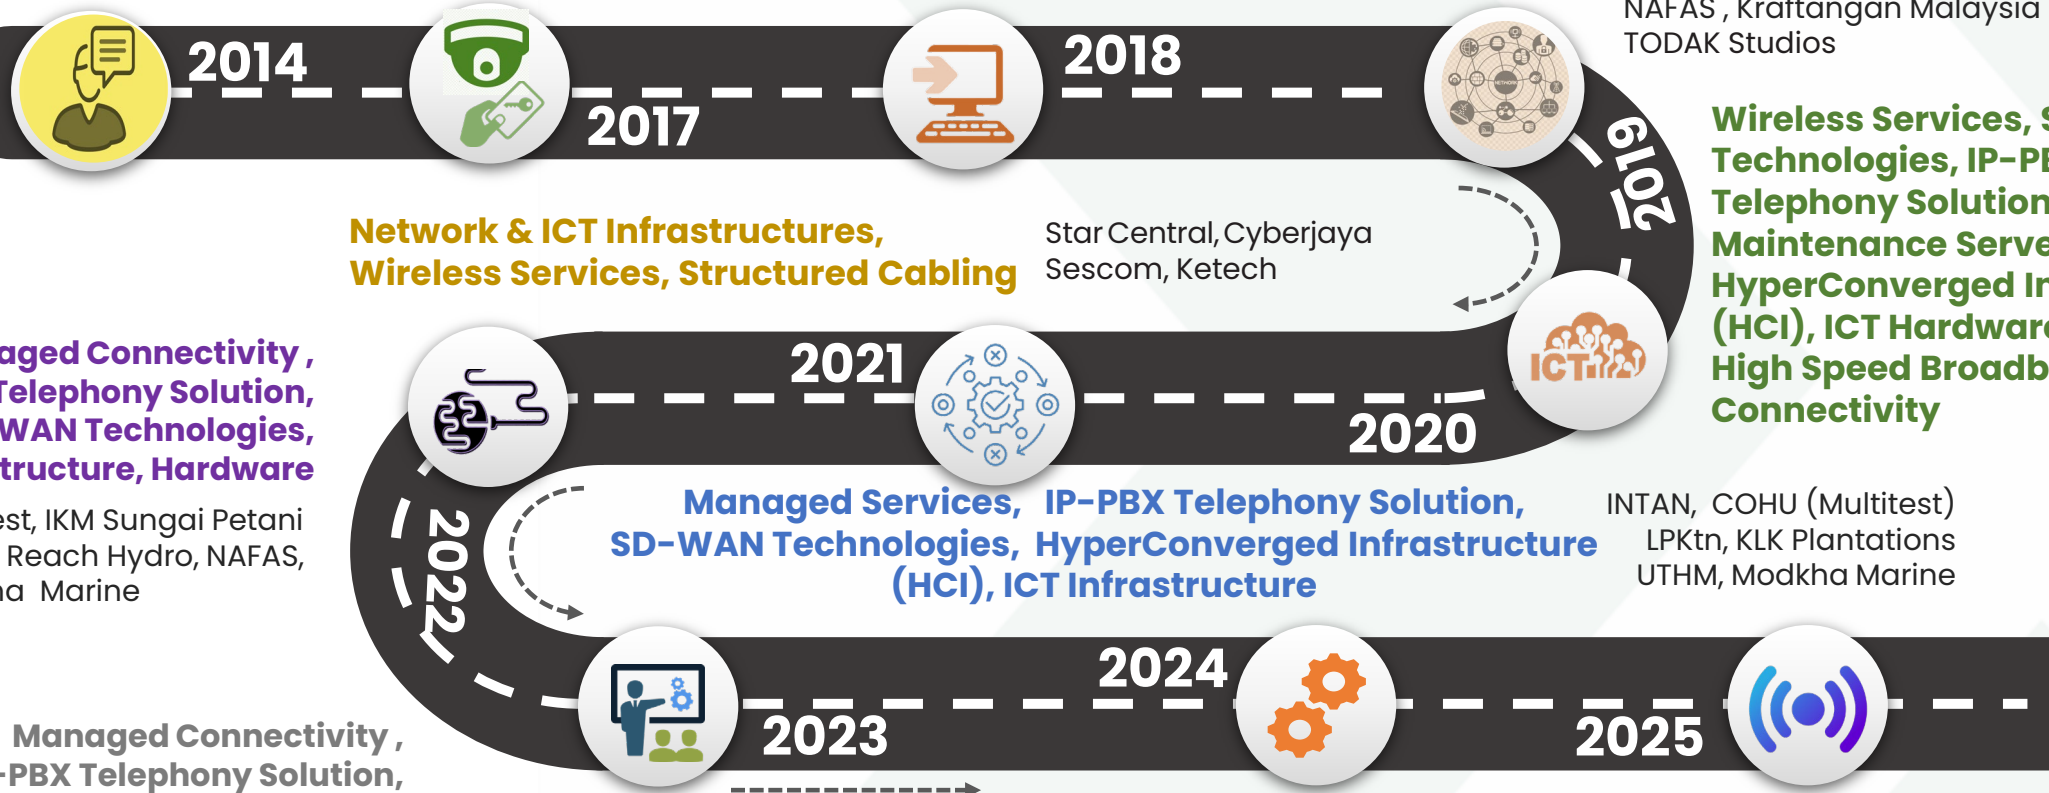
2014
2017
2018
NAFAS , Kraftangan Malaysia
TODAK Studios
2019
Wireless Services, S
Technologies, IP-PB
Telephony Solution
Maintenance Serve
HyperConverged In
(HCI), ICT Hardware
High Speed Broadb
Connectivity

Network & ICT Infrastructures,
Wireless Services, Structured Cabling

Star Central, Cyberjaya
Sescom, Ketech

ICT

aged Connectivity ,
Telephony Solution,
WAN Technologies,
tructure, Hardware

est, IKM Sungai Petani
Reach Hydro, NAFAS,
a Marine

2021
2020

Managed Services, IP-PBX Telephony Solution,
SD-WAN Technologies, HyperConverged Infrastructure
(HCI), ICT Infrastructure

INTAN, COHU (Multitest)
LPKtn, KLK Plantations
UTHM, Modkha Marine

2022
2024
2023
2025

Managed Connectivity ,
-PBX Telephony Solution,